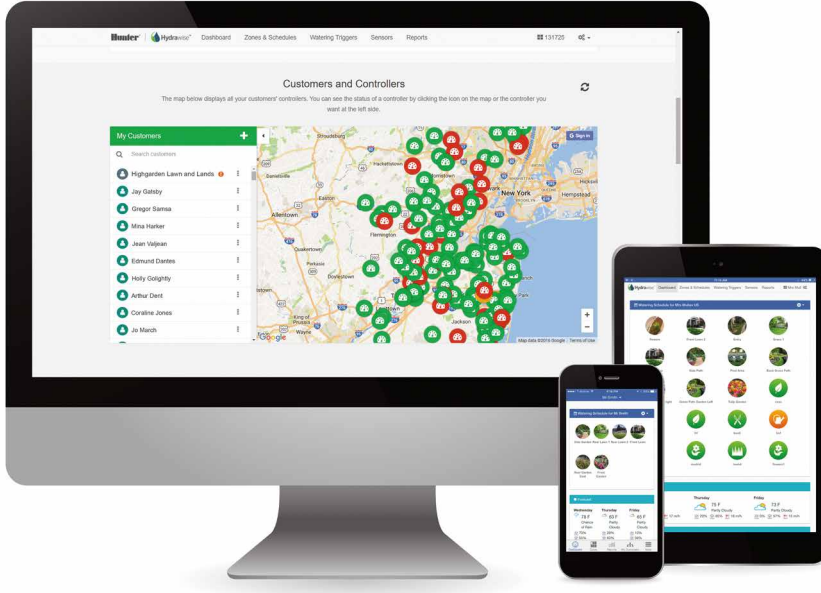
Hunter | Hydrawise Dashboard Zones & Schedules Watering Triggers Sensors Reports 131725

Customers and Controllers

The map below displays all your customers' controllers. You can see the status of a controller by clicking the icon on the map or the controller you want at the left side.

My Customers

Search customers

Highgarden Lawn and Lands

Jay Gatsby

Gregor Samsa

Mina Harker

Jean Valjean

Edmund Dantes

Holly Golightly

Arthur Dent

Coraline Jones

Jo March

Sign in

Stroudsburg

Allentown

Quakertown

Flemington

Perkasie

Doylestown

King of Prussia

Easton

Morristown

New York

Hempstead

Jackson

Google

Map data ©2018 Google | Terms of Use

Hydrawise Dashboard Zones & Schedules Watering Triggers Sensors Reports

Watering Schedule for Mrs Walter HR

Thursday

Friday

73 F

Partly Cloudy

Watering Schedule for Mr Walter

Forecast

Wednesday

Thursday

Friday

78 F

Chance of Rain

65 F

Partly Cloudy

65 F

Partly Cloudy